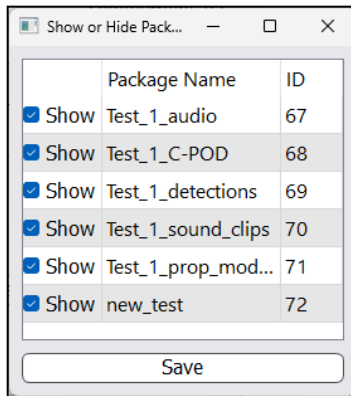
Show or Hide Pack...

| | Package Name | ID |
|---|---|---|
| Show | Test_1_audio | 67 |
| Show | Test_1_C-POD | 68 |
| Show | Test_1_detections | 69 |
| Show | Test_1_sound_clips | 70 |
| Show | Test_1_prop_mod... | 71 |
| Show | new_test | 72 |

Save